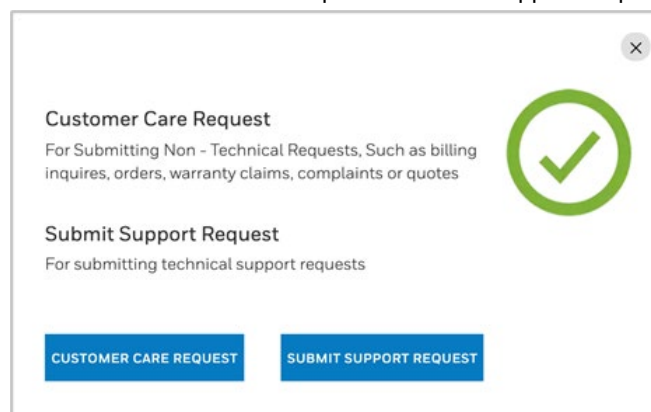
×

Customer Care Request
For Submitting Non - Technical Requests, Such as billing inquires, orders, warranty claims, complaints or quotes

Submit Support Request
For submitting technical support requests

CUSTOMER CARE REQUEST

SUBMIT SUPPORT REQUEST